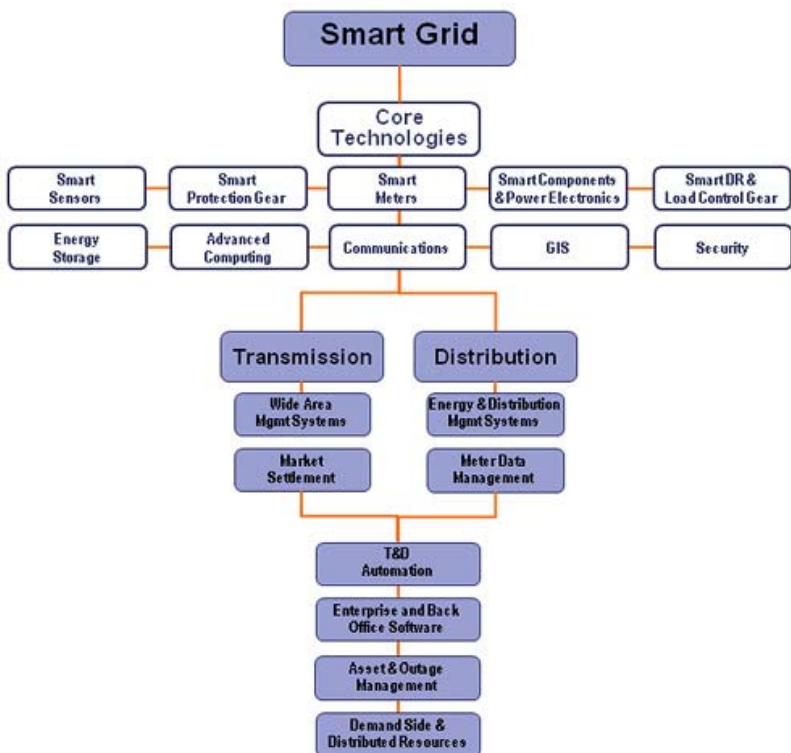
Smart Grid

Core Technologies

Smart Sensors

Smart Protection Gear

Smart Meters

Smart Components & Power Electronics

Smart DR & Load Control Gear

Energy Storage

Advanced Computing

Communications

GIS

Security

Transmission

Distribution

Wide Area Mgmt Systems

Energy & Distribution Mgmt Systems

Market Settlement

Meter Data Management

T&D Automation

Enterprise and Back Office Software

Asset & Outage Management

Demand Side & Distributed Resources